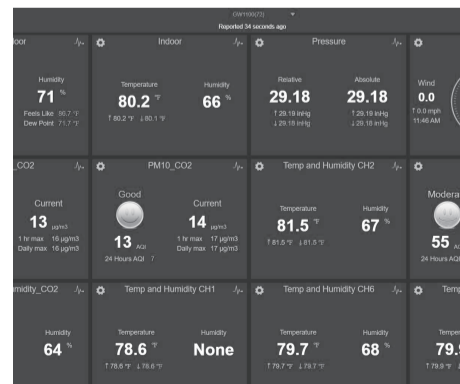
GW1100(73) ▾
Reported 34 seconds ago

ndoor

Humidity
71 %
Feels Like 80.7 °F
Dew Point 71.7 °F

Indoor

Temperature
80.2 °F
↑ 80.2 °F ↓ 80.1 °F

Humidity
66 %

Pressure

Relative
29.18
↑ 29.19 inHg
↓ 29.18 inHg

Absolute
29.18
↑ 29.19 inHg
↓ 29.18 inHg

Wind
0.0
↑ 0.0 mph
11:46 AM

_CO2

Current
13 μg/m3
1 hr max 16 μg/m3
Daily max 16 μg/m3

PM10_CO2

Good
13 AQI
24 Hours AQI 7

Current
14 μg/m3
1 hr max 17 μg/m3
Daily max 17 μg/m3

Temp and Humidity CH2

Temperature
81.5 °F
↑ 81.5 °F ↓ 81.5 °F

Humidity
67 %

Modera
55 AQ
24 Hours AQI

midity_CO2

Humidity
64 %

Temp and Humidity CH1

Temperature
78.6 °F
↑ 78.6 °F ↓ 78.6 °F

Humidity
None

Temp and Humidity CH6

Temperature
79.7 °F
↑ 79.7 °F ↓ 79.7 °F

Humidity
68 %

Temp
Temper
79.
↑ 79.9 °F